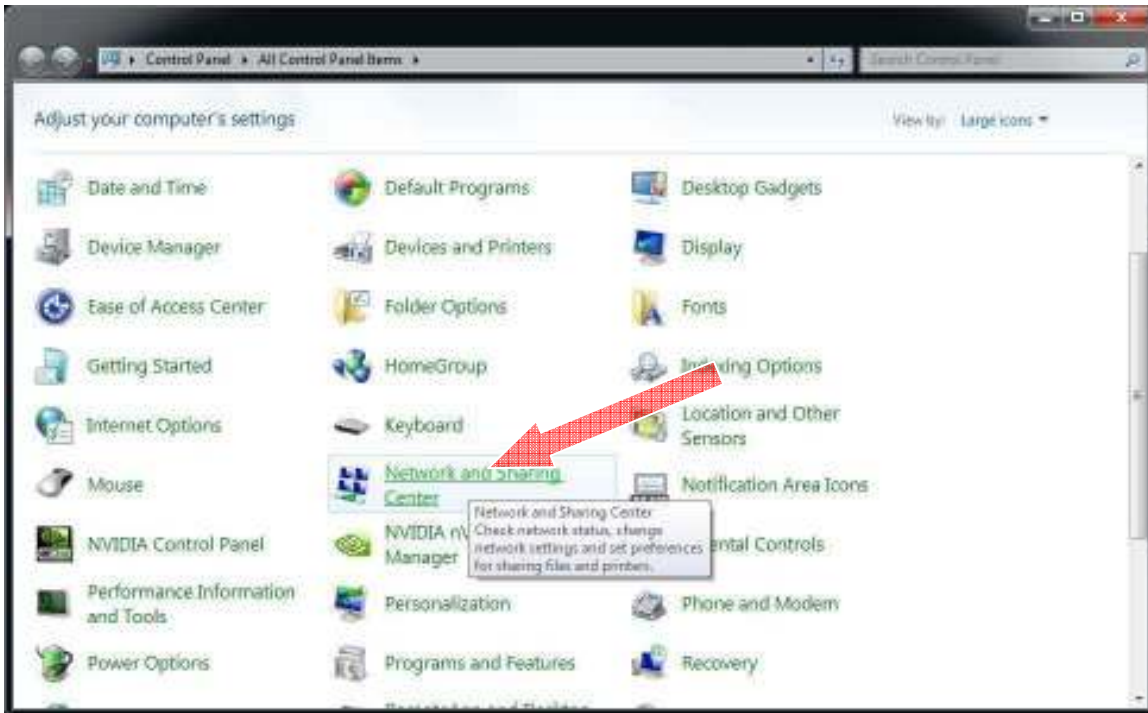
Control Panel ▸ All Control Panel Items ▸

Search Control Panel

Adjust your computer's settings

View by: Large icons ▾

Date and Time

Default Programs

Desktop Gadgets

Device Manager

Devices and Printers

Display

Ease of Access Center

Folder Options

Fonts

Getting Started

HomeGroup

In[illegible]ing Options

Internet Options

Keyboard

Location and Other Sensors

Mouse

Network and Sharing Center

Notification Area Icons

NVIDIA Control Panel

NVIDIA n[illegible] Manager

Network and Sharing Center
Check network status, change network settings and set preferences for sharing files and printers.

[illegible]ental Controls

Performance Information and Tools

Personalization

Phone and Modem

Power Options

Programs and Features

Recovery

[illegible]